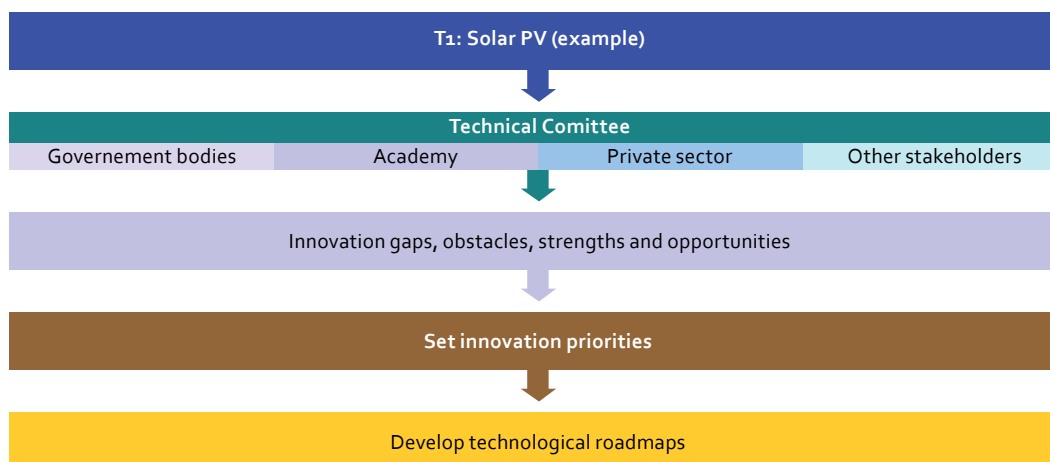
T1: Solar PV (example)

Technical Comittee

Governement bodies

Academy

Private sector

Other stakeholders

Innovation gaps, obstacles, strengths and opportunities

Set innovation priorities

Develop technological roadmaps